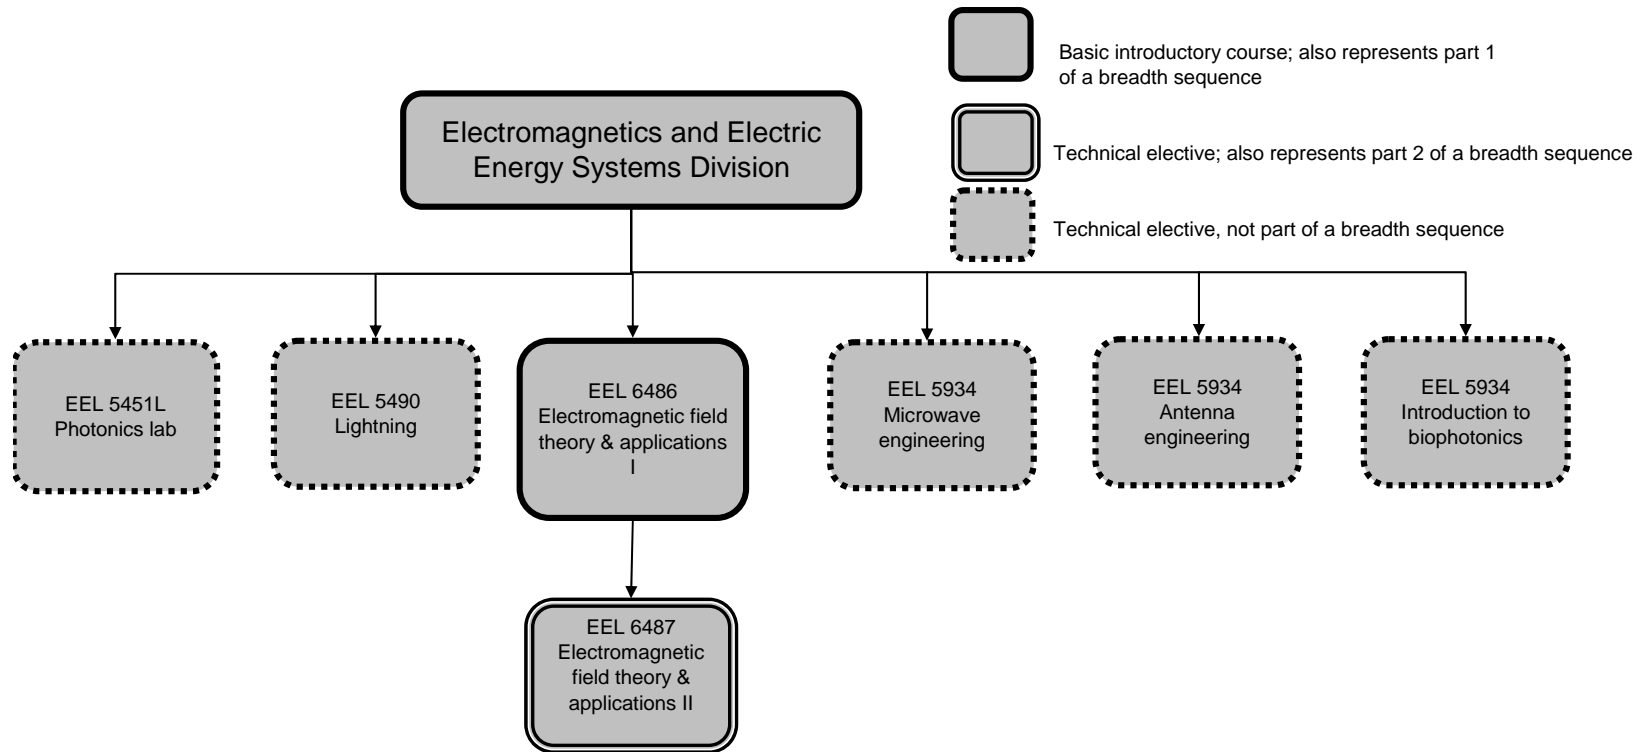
Basic introductory course; also represents part 1 of a breadth sequence

Technical elective; also represents part 2 of a breadth sequence

Technical elective, not part of a breadth sequence

Electromagnetics and Electric Energy Systems Division

EEL 5451L
Photonics lab

EEL 5490
Lightning

EEL 6486
Electromagnetic field theory & applications I

EEL 5934
Microwave engineering

EEL 5934
Antenna engineering

EEL 5934
Introduction to biophotonics

EEL 6487
Electromagnetic field theory & applications II